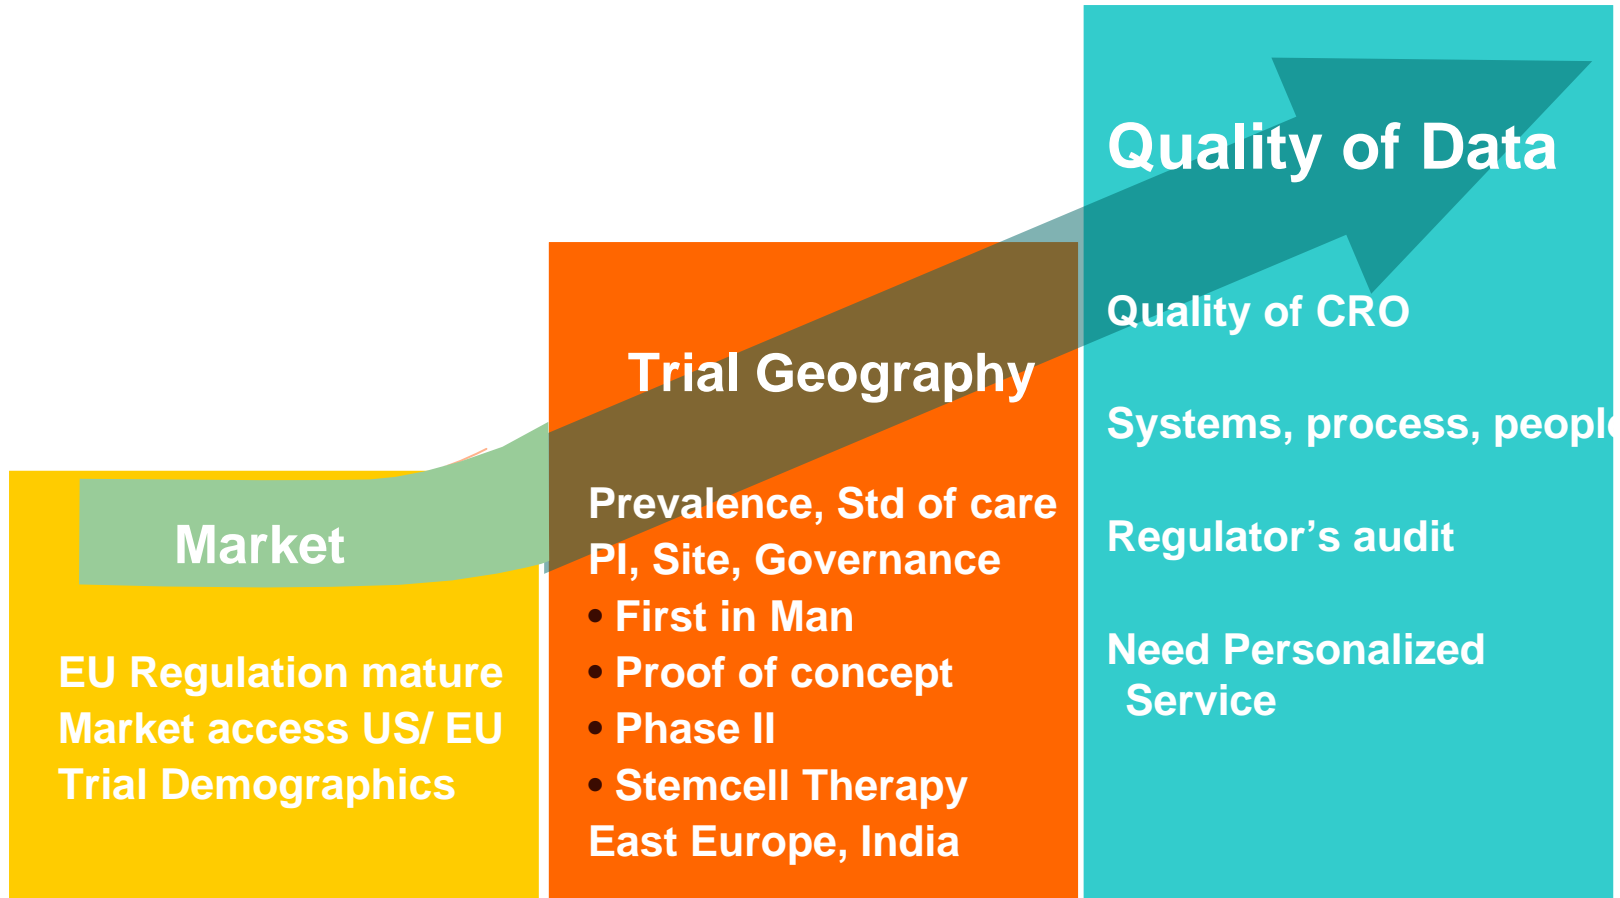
Quality of Data

Quality of CRO

Systems, process, peopl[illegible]

Regulator’s audit

Need Personalized Service

Trial Geography

Prevalence, Std of care
PI, Site, Governance
• First in Man
• Proof of concept
• Phase II
• Stemcell Therapy
East Europe, India

Market

EU Regulation mature
Market access US/ EU
Trial Demographics